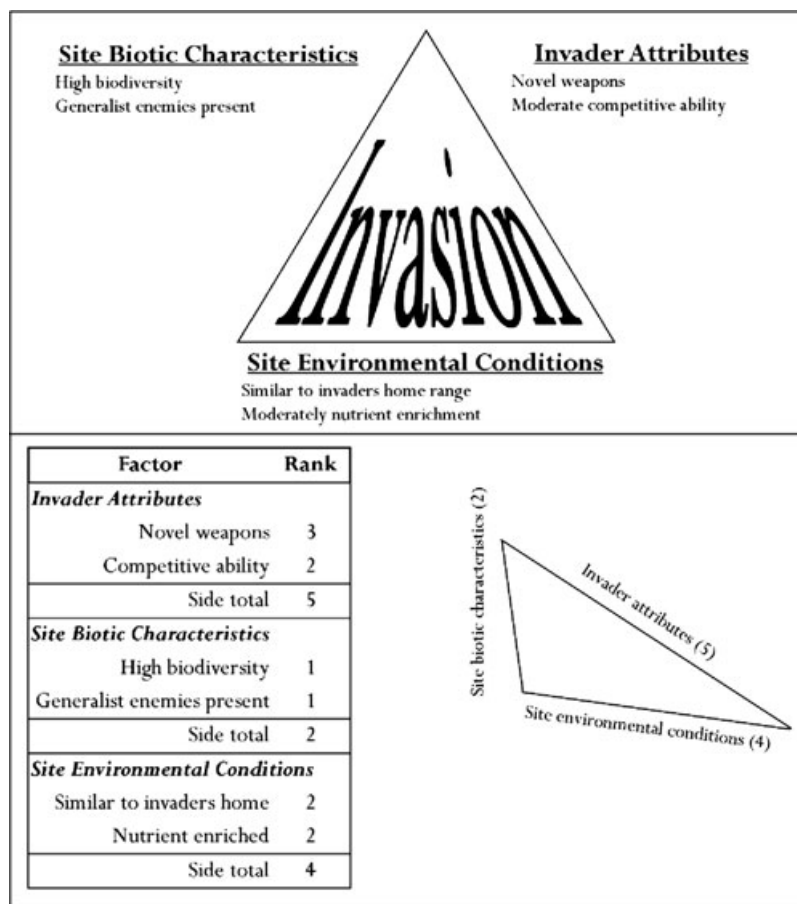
**Site Biotic Characteristics**
High biodiversity
Generalist enemies present

**Invader Attributes**
Novel weapons
Moderate competitive ability

Invasion

**Site Environmental Conditions**
Similar to invaders home range
Moderately nutrient enrichment

| Factor | Rank |
|---|---|
| ***Invader Attributes*** | |
| Novel weapons | 3 |
| Competitive ability | 2 |
| Side total | 5 |
| ***Site Biotic Characteristics*** | |
| High biodiversity | 1 |
| Generalist enemies present | 1 |
| Side total | 2 |
| ***Site Environmental Conditions*** | |
| Similar to invaders home | 2 |
| Nutrient enriched | 2 |
| Side total | 4 |

Site biotic characteristics (2)
Invader attributes (5)
Site environmental conditions (4)